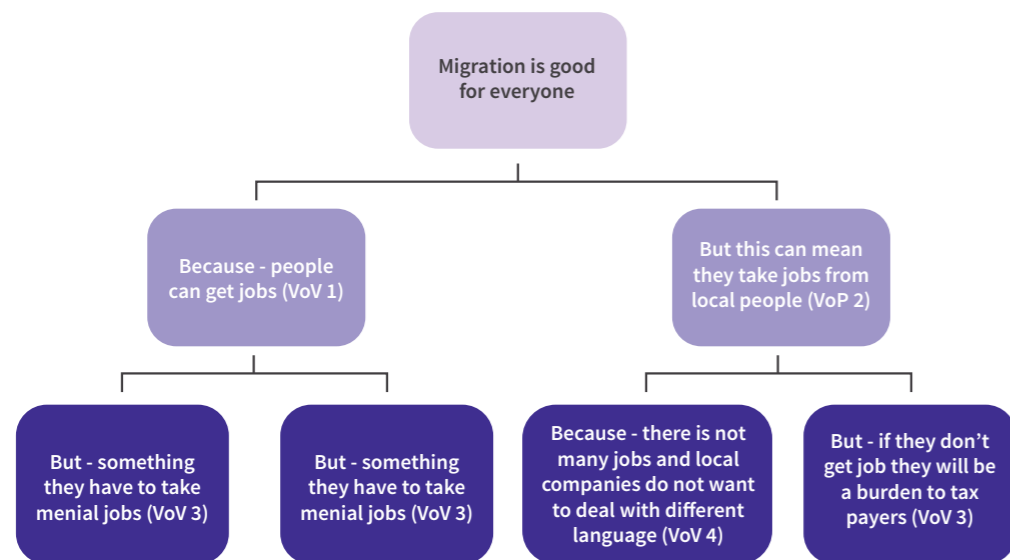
Migration is good for everyone

Because - people can get jobs (VoV 1)

But this can mean they take jobs from local people (VoP 2)

But - something they have to take menial jobs (VoV 3)

But - something they have to take menial jobs (VoV 3)

Because - there is not many jobs and local companies do not want to deal with different language (VoV 4)

But - if they don't get job they will be a burden to tax payers (VoV 3)